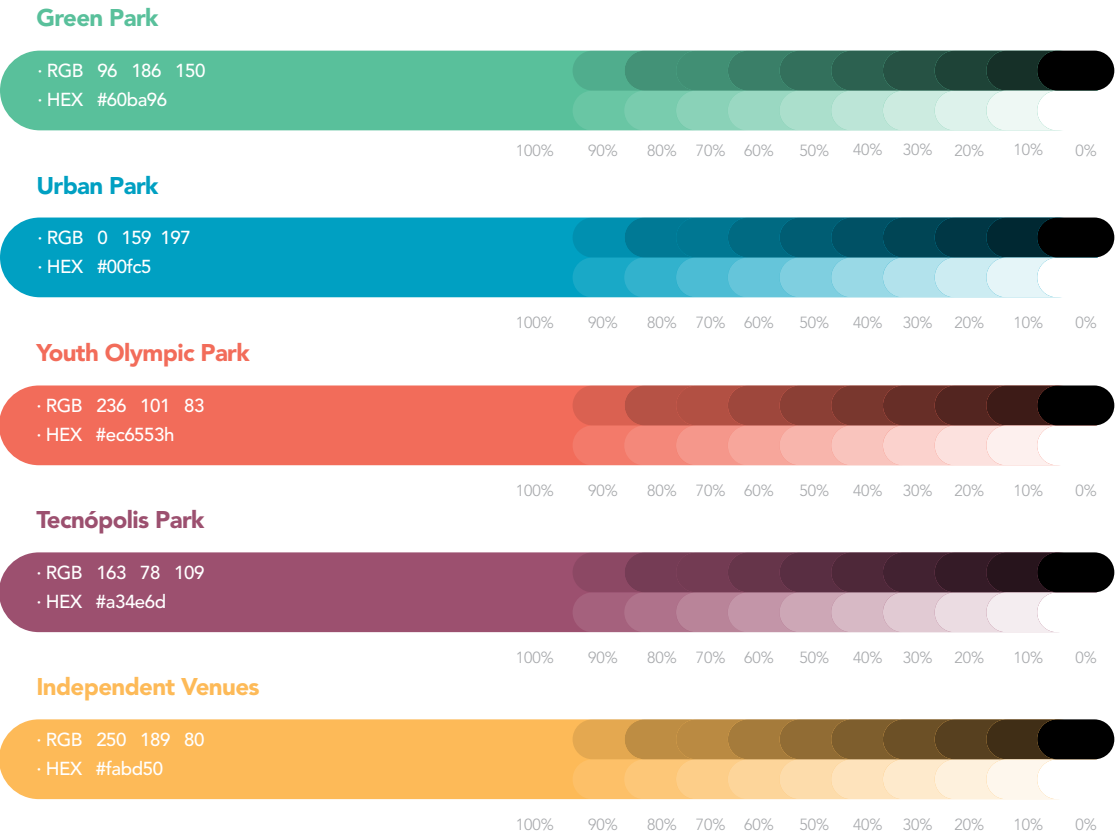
Green Park

· RGB 96 186 150
· HEX #60ba96

100% 90% 80% 70% 60% 50% 40% 30% 20% 10% 0%

Urban Park

· RGB 0 159 197
· HEX #00fc5

100% 90% 80% 70% 60% 50% 40% 30% 20% 10% 0%

Youth Olympic Park

· RGB 236 101 83
· HEX #ec6553h

100% 90% 80% 70% 60% 50% 40% 30% 20% 10% 0%

Tecnópolis Park

· RGB 163 78 109
· HEX #a34e6d

100% 90% 80% 70% 60% 50% 40% 30% 20% 10% 0%

Independent Venues

· RGB 250 189 80
· HEX #fabd50

100% 90% 80% 70% 60% 50% 40% 30% 20% 10% 0%